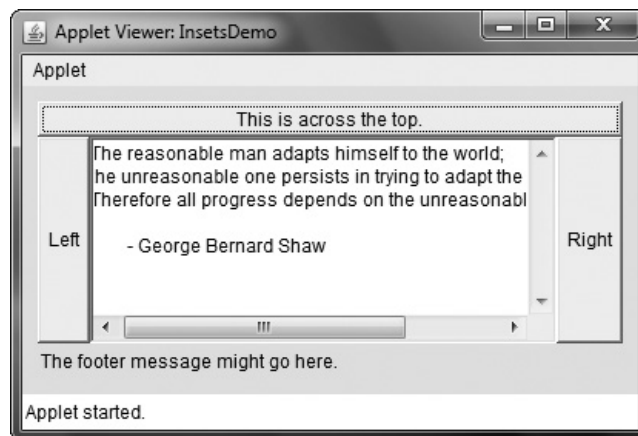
Applet Viewer: InsetsDemo

Applet

This is across the top.

Left

The reasonable man adapts himself to the world;
he unreasonable one persists in trying to adapt the
Therefore all progress depends on the unreasonabl

- George Bernard Shaw

Right

The footer message might go here.

Applet started.